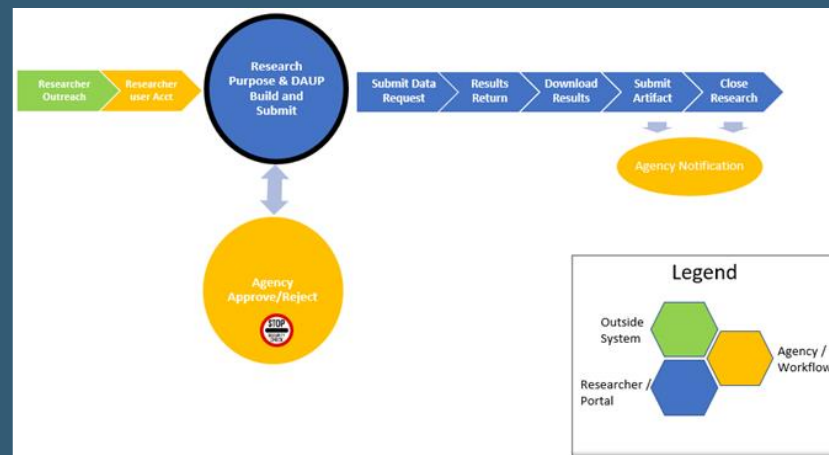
Researcher Outreach

Researcher user Acct

Research Purpose & DAUP Build and Submit

Submit Data Request

Results Return

Download Results

Submit Artifact

Close Research

Agency Notification

Agency Approve/Reject

STOP

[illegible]

Legend

Outside System

Agency / Workflow

Researcher / Portal